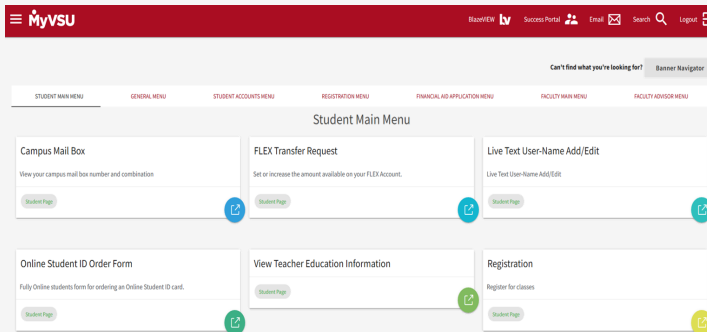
MyVSU

BlazeVIEW
Success Portal
Email
Search
Logout

Can't find what you're looking for? Banner Navigator

STUDENT MAIN MENU
GENERAL MENU
STUDENT ACCOUNTS MENU
REGISTRATION MENU
FINANCIAL AID APPLICATION MENU
FACULTY MAIN MENU
FACULTY ADVISOR MENU

Student Main Menu

Campus Mail Box
View your campus mail box number and combination
Student Page

FLEX Transfer Request
Set or increase the amount available on your FLEX Account.
Student Page

Live Text User-Name Add/Edit
Live Text User-Name Add/Edit
Student Page

Online Student ID Order Form
Fully Online students form for ordering an Online Student ID card.
Student Page

View Teacher Education Information
Student Page

Registration
Register for classes
Student Page